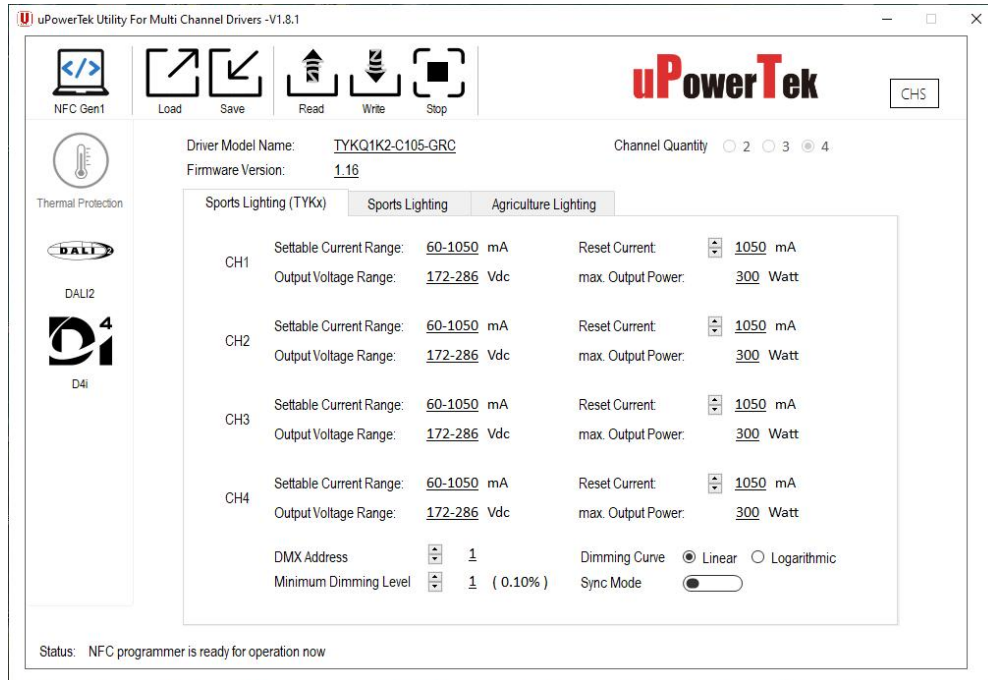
uPowerTek Utility For Multi Channel Drivers -V1.8.1

NFC Gen1 Load Save Read Write Stop

uPowerTek

CHS

Thermal Protection

DALI

DALI2

D4i

Driver Model Name: TYKQ1K2-C105-GRC
Firmware Version: 1.16

Channel Quantity 2 3 4

Sports Lighting (TYKx) | Sports Lighting | Agriculture Lighting

CH1
Settable Current Range: 60-1050 mA
Output Voltage Range: 172-286 Vdc
Reset Current: 1050 mA
max. Output Power: 300 Watt

CH2
Settable Current Range: 60-1050 mA
Output Voltage Range: 172-286 Vdc
Reset Current: 1050 mA
max. Output Power: 300 Watt

CH3
Settable Current Range: 60-1050 mA
Output Voltage Range: 172-286 Vdc
Reset Current: 1050 mA
max. Output Power: 300 Watt

CH4
Settable Current Range: 60-1050 mA
Output Voltage Range: 172-286 Vdc
Reset Current: 1050 mA
max. Output Power: 300 Watt

DMX Address 1
Minimum Dimming Level 1 ( 0.10% )
Dimming Curve Linear Logarithmic
Sync Mode

Status: NFC programmer is ready for operation now